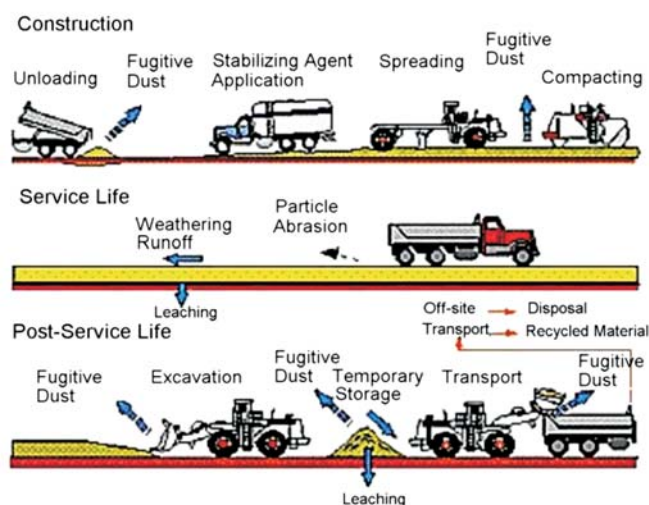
Construction

Unloading

Fugitive Dust

Stabilizing Agent Application

Spreading

Fugitive Dust

Compacting

Service Life

Weathering Runoff

Particle Abrasion

Leaching

Off-site Transport

Disposal

Recycled Material

Post-Service Life

Fugitive Dust

Excavation

Fugitive Dust

Temporary Storage

Transport

Fugitive Dust

Leaching